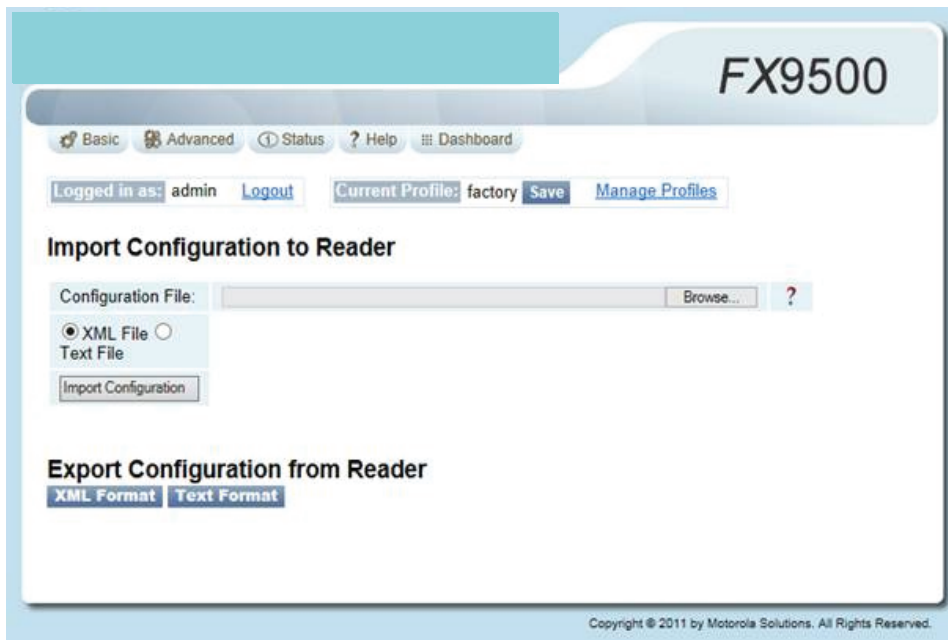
FX9500

Basic Advanced Status ? Help Dashboard

Logged in as: admin Logout

Current Profile: factory Save Manage Profiles

Import Configuration to Reader

Configuration File: Browse... ?

XML File Text File

Import Configuration

Export Configuration from Reader

XML Format Text Format

Copyright © 2011 by Motorola Solutions. All Rights Reserved.